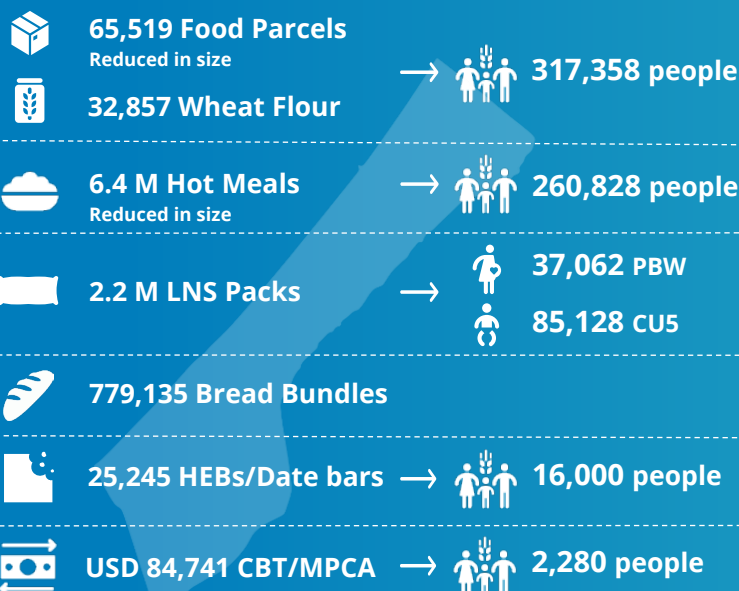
65,519 Food Parcels
Reduced in size

32,857 Wheat Flour

→ 317,358 people

6.4 M Hot Meals
Reduced in size

→ 260,828 people

2.2 M LNS Packs → 37,062 PBW
85,128 CU5

779,135 Bread Bundles

25,245 HEBs/Date bars → 16,000 people

USD 84,741 CBT/MPCA → 2,280 people